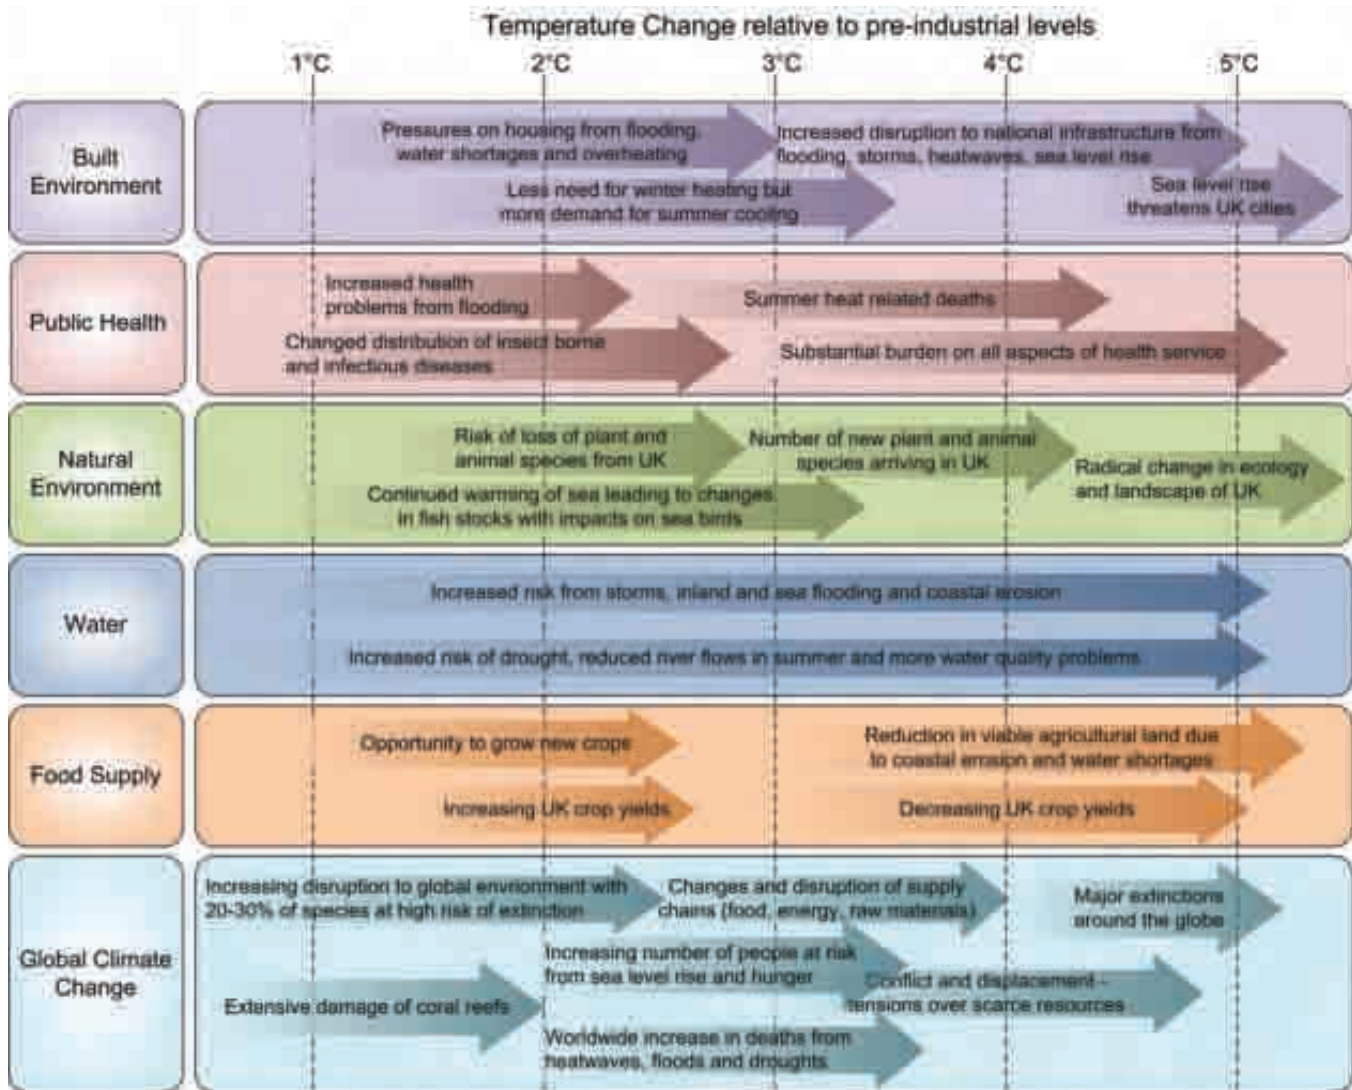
Temperature Change relative to pre-industrial levels

1°C 2°C 3°C 4°C 5°C

Built Environment

Pressures on housing from flooding, water shortages and overheating

Increased disruption to national infrastructure from flooding, storms, heatwaves, sea level rise

Less need for winter heating but more demand for summer cooling

Sea level rise threatens UK cities

Public Health

Increased health problems from flooding

Summer heat related deaths

Changed distribution of insect borne and infectious diseases

Substantial burden on all aspects of health service

Natural Environment

Risk of loss of plant and animal species from UK

Number of new plant and animal species arriving in UK

Radical change in ecology and landscape of UK

Continued warming of sea leading to changes in fish stocks with impacts on sea birds

Water

Increased risk from storms, inland and sea flooding and coastal erosion

Increased risk of drought, reduced river flows in summer and more water quality problems

Food Supply

Opportunity to grow new crops

Reduction in viable agricultural land due to coastal erosion and water shortages

Increasing UK crop yields

Decreasing UK crop yields

Global Climate Change

Increasing disruption to global environment with 20-30% of species at high risk of extinction

Changes and disruption of supply chains (food, energy, raw materials)

Major extinctions around the globe

Increasing number of people at risk from sea level rise and hunger

Conflict and displacement - tensions over scarce resources

Extensive damage of coral reefs

Worldwide increase in deaths from heatwaves, floods and droughts